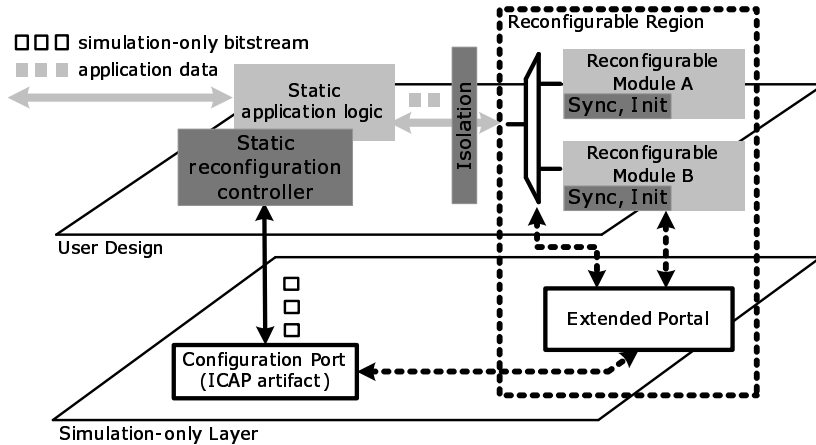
simulation-only bitstream
application data

Reconfigurable Region

Static application logic

Static reconfiguration controller

Isolation

Reconfigurable Module A
Sync, Init

Reconfigurable Module B
Sync, Init

User Design

Extended Portal

Configuration Port (ICAP artifact)

Simulation-only Layer